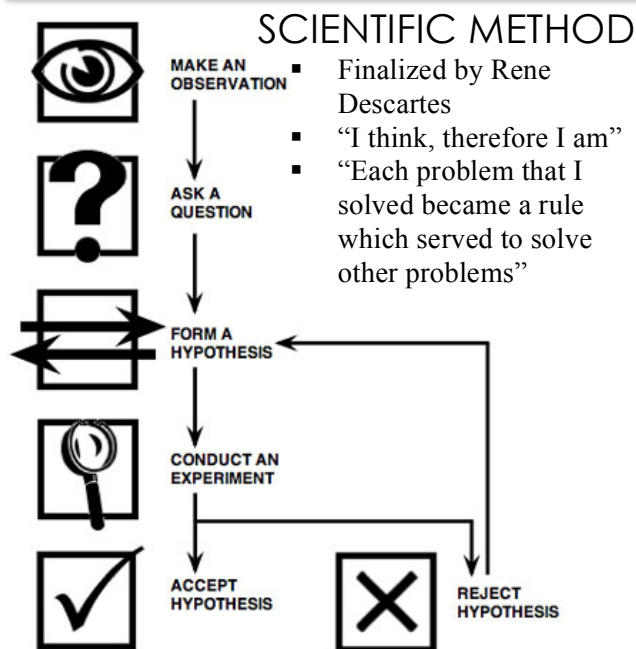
SCIENTIFIC METHOD

MAKE AN OBSERVATION

- Finalized by Rene Descartes
- "I think, therefore I am"
- "Each problem that I solved became a rule which served to solve other problems"

ASK A QUESTION

FORM A HYPOTHESIS

CONDUCT AN EXPERIMENT

ACCEPT HYPOTHESIS

REJECT HYPOTHESIS